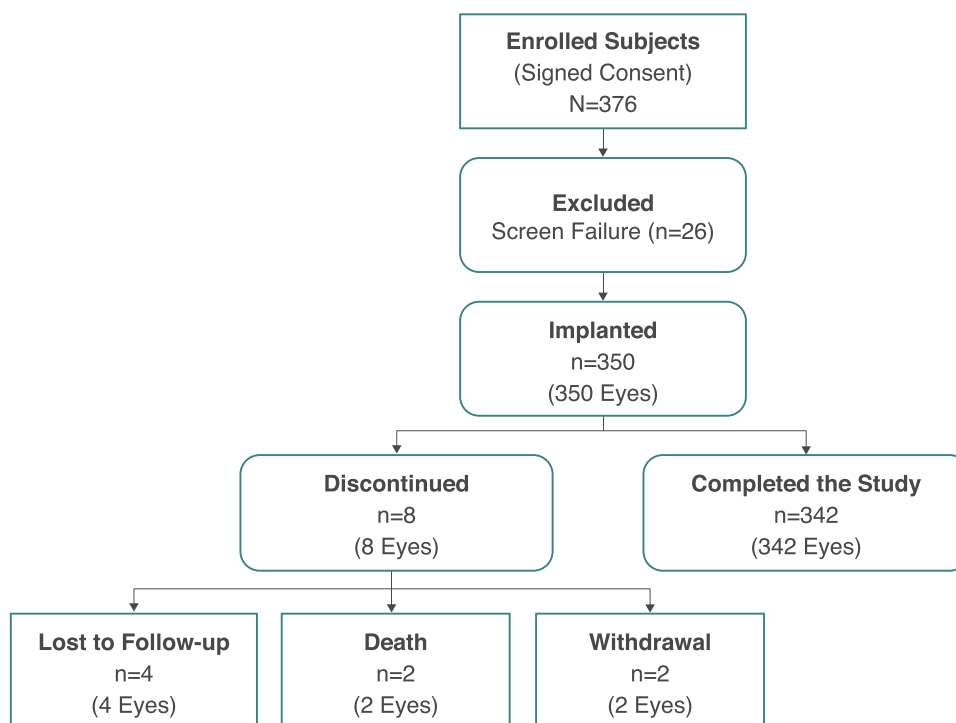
Enrolled Subjects
(Signed Consent)
N=376

Excluded
Screen Failure (n=26)

Implanted
n=350
(350 Eyes)

Discontinued
n=8
(8 Eyes)

Completed the Study
n=342
(342 Eyes)

Lost to Follow-up
n=4
(4 Eyes)

Death
n=2
(2 Eyes)

Withdrawal
n=2
(2 Eyes)